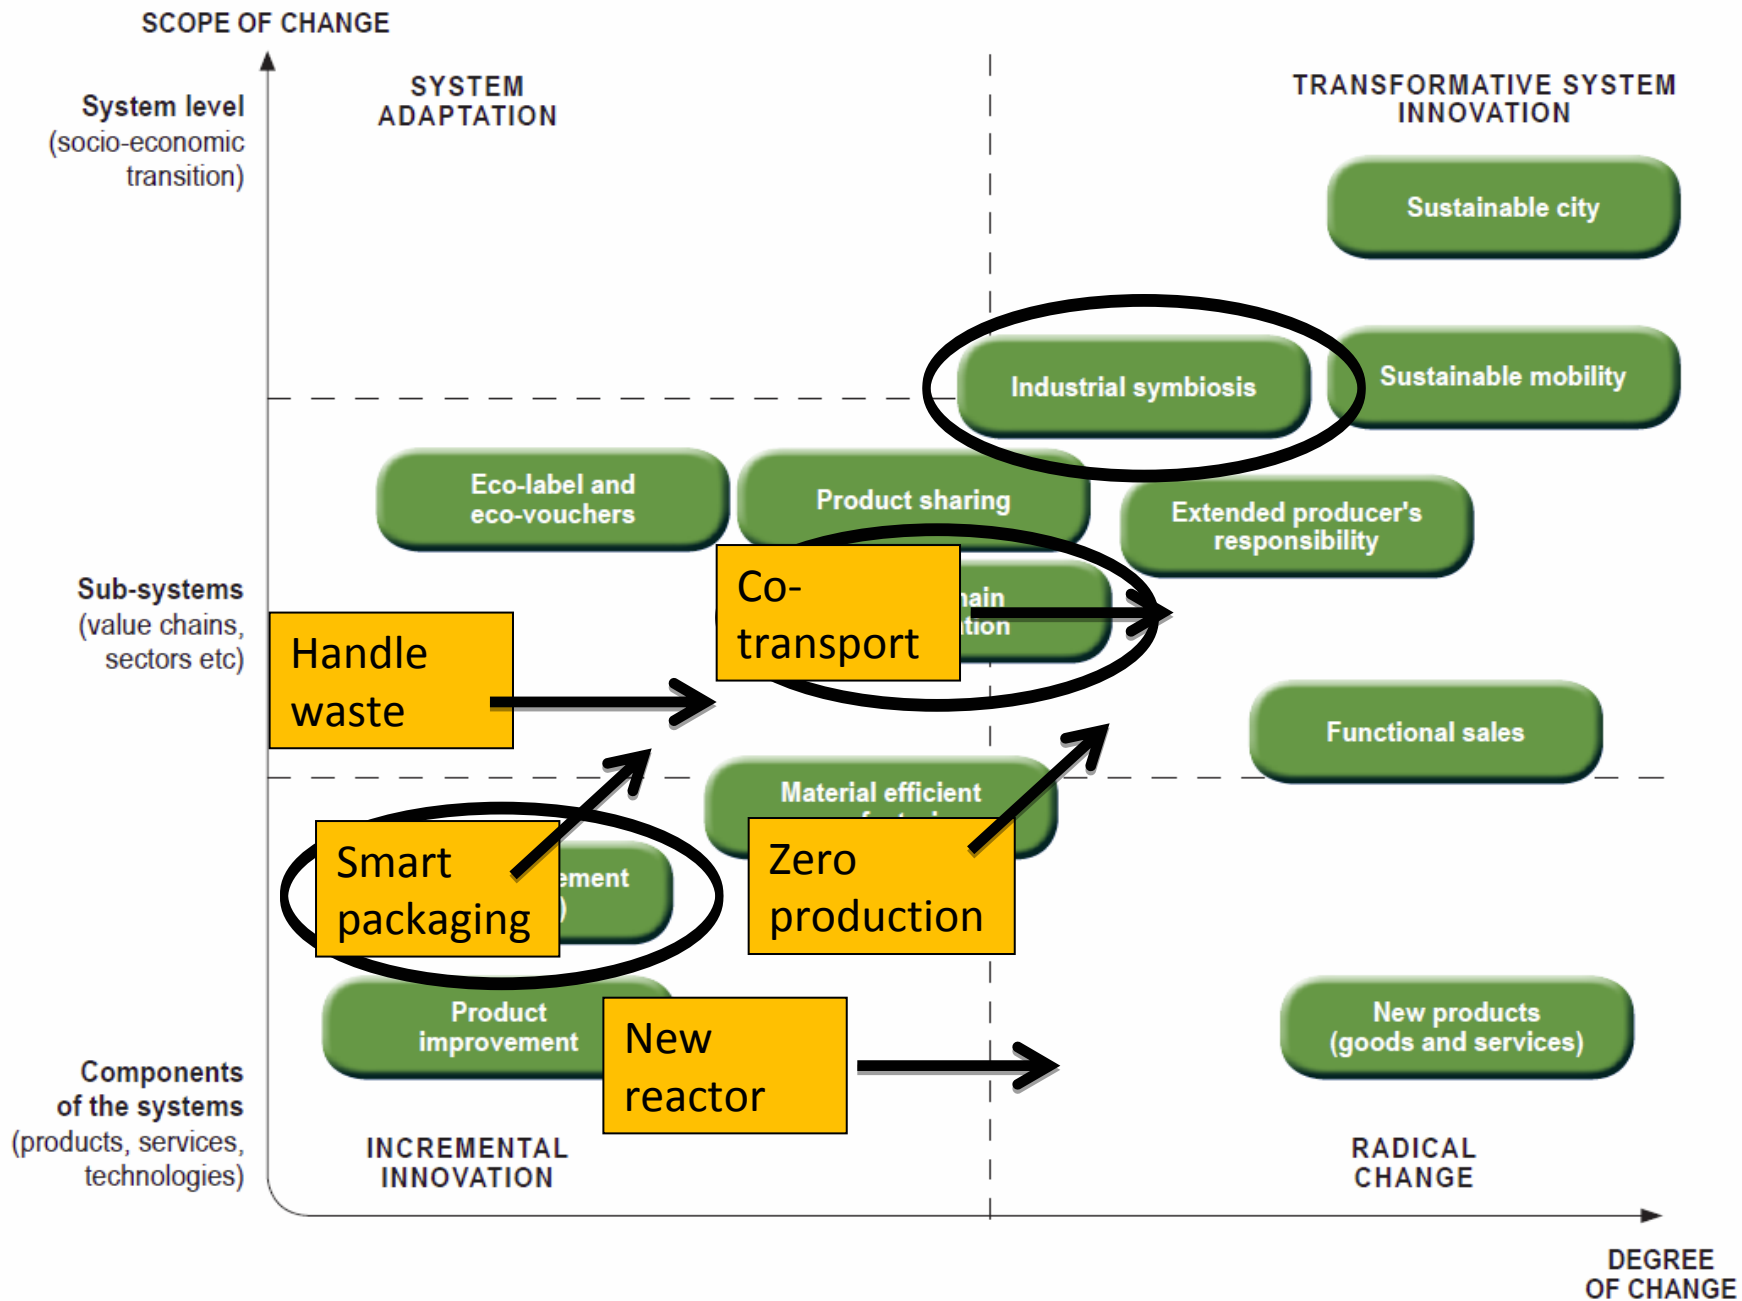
SCOPE OF CHANGE

System level
(socio-economic transition)

SYSTEM ADAPTATION

TRANSFORMATIVE SYSTEM INNOVATION

Sustainable city

Industrial symbiosis

Sustainable mobility

Eco-label and eco-vouchers

Product sharing

Extended producer's responsibility

Sub-systems
(value chains, sectors etc)

Handle waste

Co-transport

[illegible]ain
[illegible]tion

Functional sales

Material efficient
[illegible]

Smart packaging

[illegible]ement
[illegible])

Zero production

Product improvement

New reactor

New products
(goods and services)

Components of the systems
(products, services, technologies)

INCREMENTAL INNOVATION

RADICAL CHANGE

DEGREE OF CHANGE